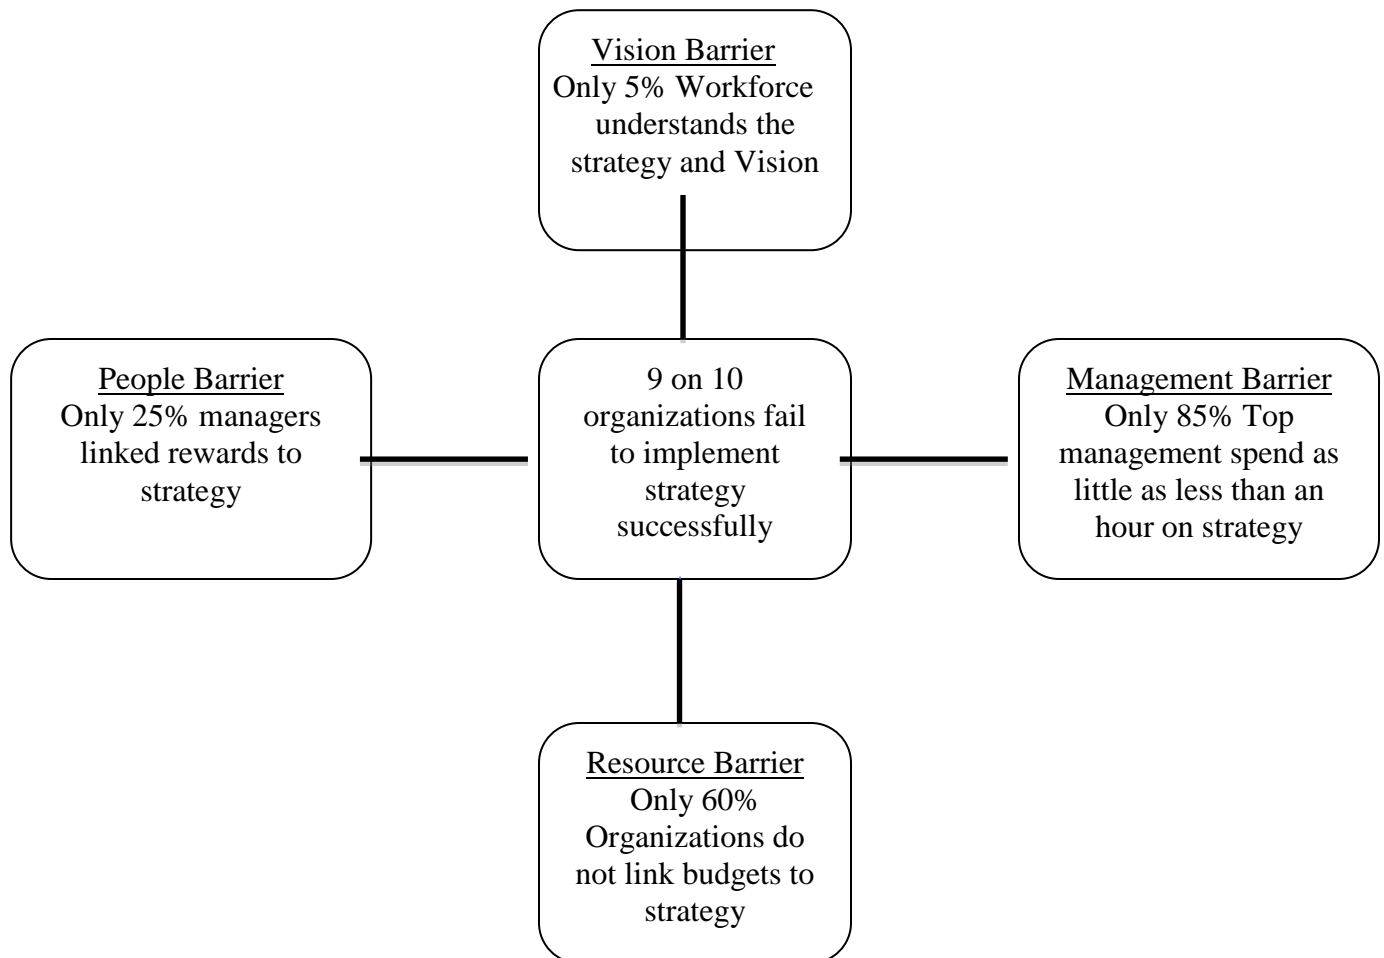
Vision Barrier
Only 5% Workforce understands the strategy and Vision

People Barrier
Only 25% managers linked rewards to strategy

9 on 10 organizations fail to implement strategy successfully

Management Barrier
Only 85% Top management spend as little as less than an hour on strategy

Resource Barrier
Only 60% Organizations do not link budgets to strategy